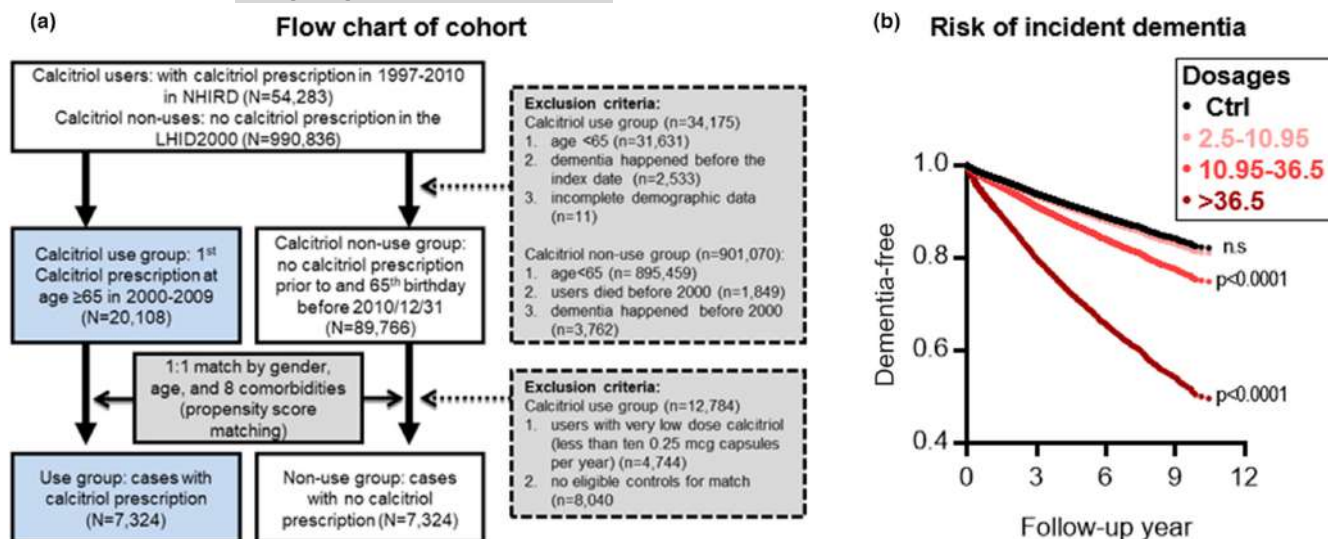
(a)

Flow chart of cohort

Calcitriol users: with calcitriol prescription in 1997-2010 in NHIRD (N=54,283)
Calcitriol non-uses: no calcitriol prescription in the LHID2000 (N=990,836)

Exclusion criteria:
Calcitriol use group (n=34,175)
1. age <65 (n=31,631)
2. dementia happened before the index date (n=2,533)
3. incomplete demographic data (n=11)

Calcitriol non-use group (n=901,070):
1. age<65 (n= 895,459)
2. users died before 2000 (n=1,849)
3. dementia happened before 2000 (n=3,762)

Calcitriol use group: 1$^{st}$ Calcitriol prescription at age ≥65 in 2000-2009 (N=20,108)

Calcitriol non-use group: no calcitriol prescription prior to and 65$^{th}$ birthday before 2010/12/31 (N=89,766)

1:1 match by gender, age, and 8 comorbidities (propensity score matching)

Exclusion criteria:
Calcitriol use group (n=12,784)
1. users with very low dose calcitriol (less than ten 0.25 mcg capsules per year) (n=4,744)
2. no eligible controls for match (n=8,040)

Use group: cases with calcitriol prescription (N=7,324)

Non-use group: cases with no calcitriol prescription (N=7,324)

(b)

Risk of incident dementia

Dosages
Ctrl
2.5-10.95
10.95-36.5
>36.5

Dementia-free

1.0
0.8
0.6
0.4

n.s
p<0.0001
p<0.0001

0
3
6
9
12

Follow-up year